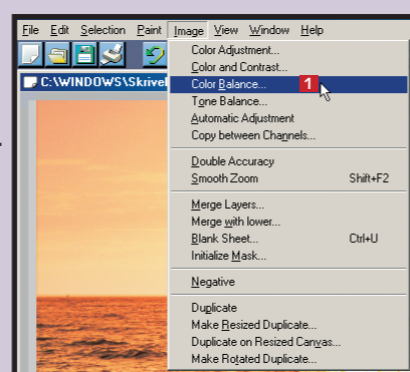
File Edit Selection Paint Image View Window Help

C:\WINDOWS\Skrivel

Color Adjustment...
Color and Contrast...
Color Balance... 1
Tone Balance...
Automatic Adjustment
Copy between Channels...

Double Accuracy
Smooth Zoom Shift+F2

Merge Layers...
Merge with lower...
Blank Sheet... Ctrl+U
Initialize Mask...

Negative

Duplicate
Make Resized Duplicate...
Duplicate on Resized Canvas...
Make Rotated Duplicate...